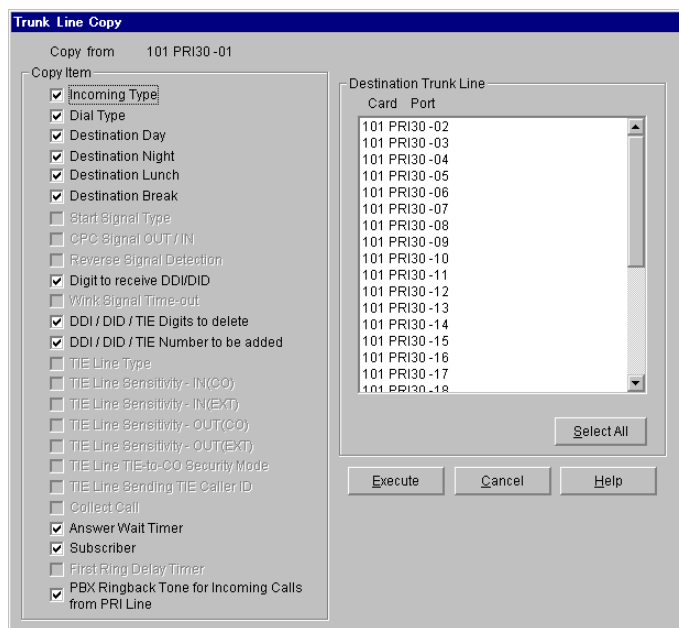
Trunk Line Copy

Copy from 101 PRI30 -01

Copy Item

Incoming Type
Dial Type
Destination Day
Destination Night
Destination Lunch
Destination Break
Start Signal Type
CPC Signal OUT / IN
Reverse Signal Detection
Digit to receive DDI/DID
Wink Signal Time-out
DDI / DID / TIE Digits to delete
DDI / DID / TIE Number to be added
TIE Line Type
TIE Line Sensitivity - IN(CO)
TIE Line Sensitivity - IN(EXT)
TIE Line Sensitivity - OUT(CO)
TIE Line Sensitivity - OUT(EXT)
TIE Line TIE-to-CO Security Mode
TIE Line Sending TIE Caller ID
Collect Call
Answer Wait Timer
Subscriber
First Ring Delay Timer
PBX Ringback Tone for Incoming Calls from PRI Line

Destination Trunk Line

Card Port

101 PRI30 -02
101 PRI30 -03
101 PRI30 -04
101 PRI30 -05
101 PRI30 -06
101 PRI30 -07
101 PRI30 -08
101 PRI30 -09
101 PRI30 -10
101 PRI30 -11
101 PRI30 -12
101 PRI30 -13
101 PRI30 -14
101 PRI30 -15
101 PRI30 -16
101 PRI30 -17
101 PRI30 -18

Select All

Execute
Cancel
Help